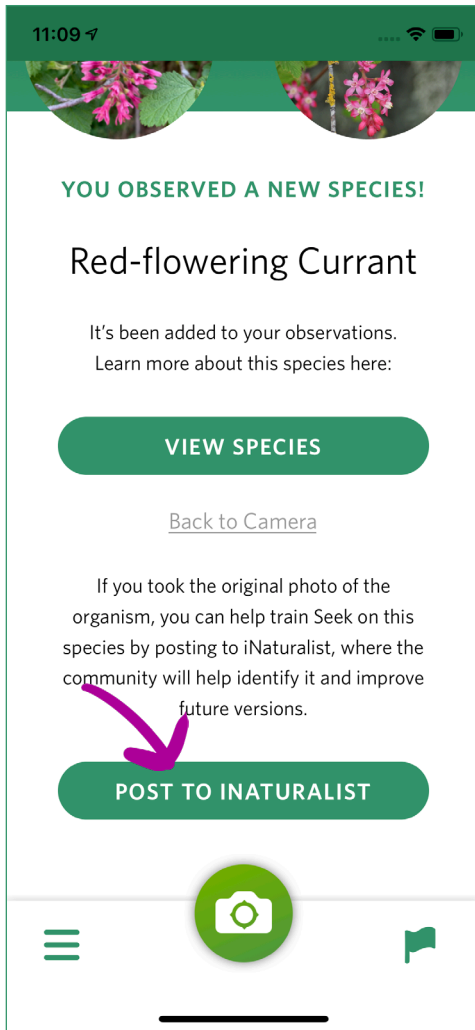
11:09

YOU OBSERVED A NEW SPECIES!

Red-flowering Currant

It's been added to your observations. Learn more about this species here:

VIEW SPECIES

Back to Camera

If you took the original photo of the organism, you can help train Seek on this species by posting to iNaturalist, where the community will help identify it and improve future versions.

POST TO INATURALIST